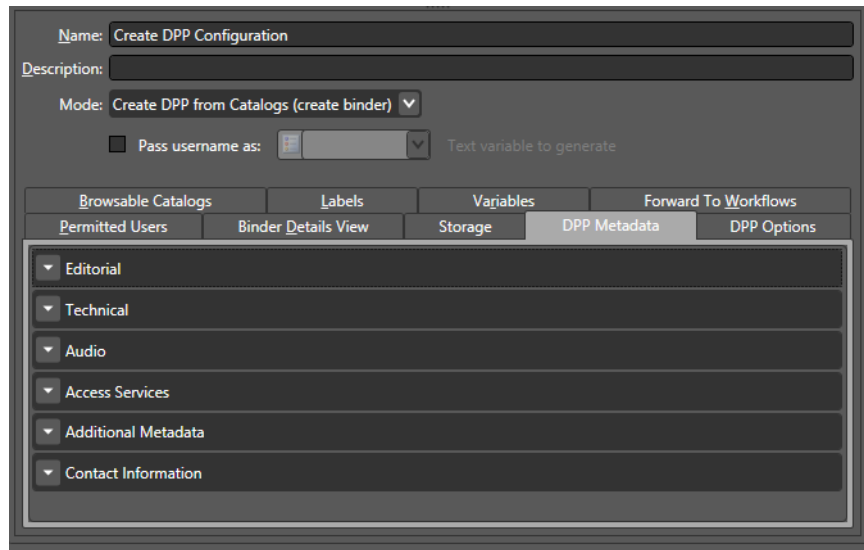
Name: Create DPP Configuration

Description:

Mode: Create DPP from Catalogs (create binder)

Pass username as: Text variable to generate

| Browsable Catalogs | Labels | Variables | Forward To Workflows |
|---|---|---|---|

| Permitted Users | Binder Details View | Storage | DPP Metadata | DPP Options |
|---|---|---|---|---|

Editorial

Technical

Audio

Access Services

Additional Metadata

Contact Information